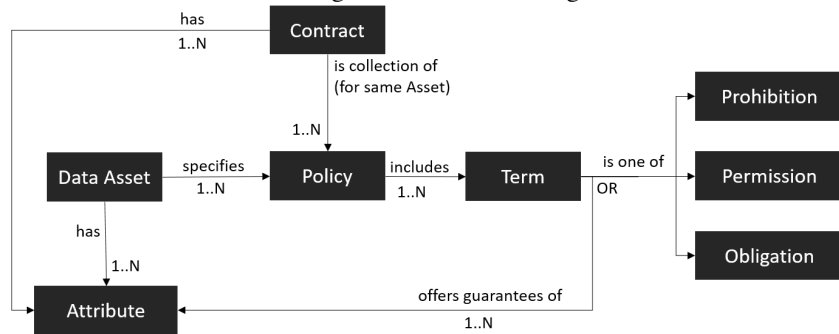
has
1..N
Contract
is collection of
(for same Asset)
1..N
Prohibition
Data Asset
specifies
1..N
Policy
includes
1..N
Term
is one of
OR
Permission
has
1..N
Obligation
Attribute
offers guarantees of
1..N